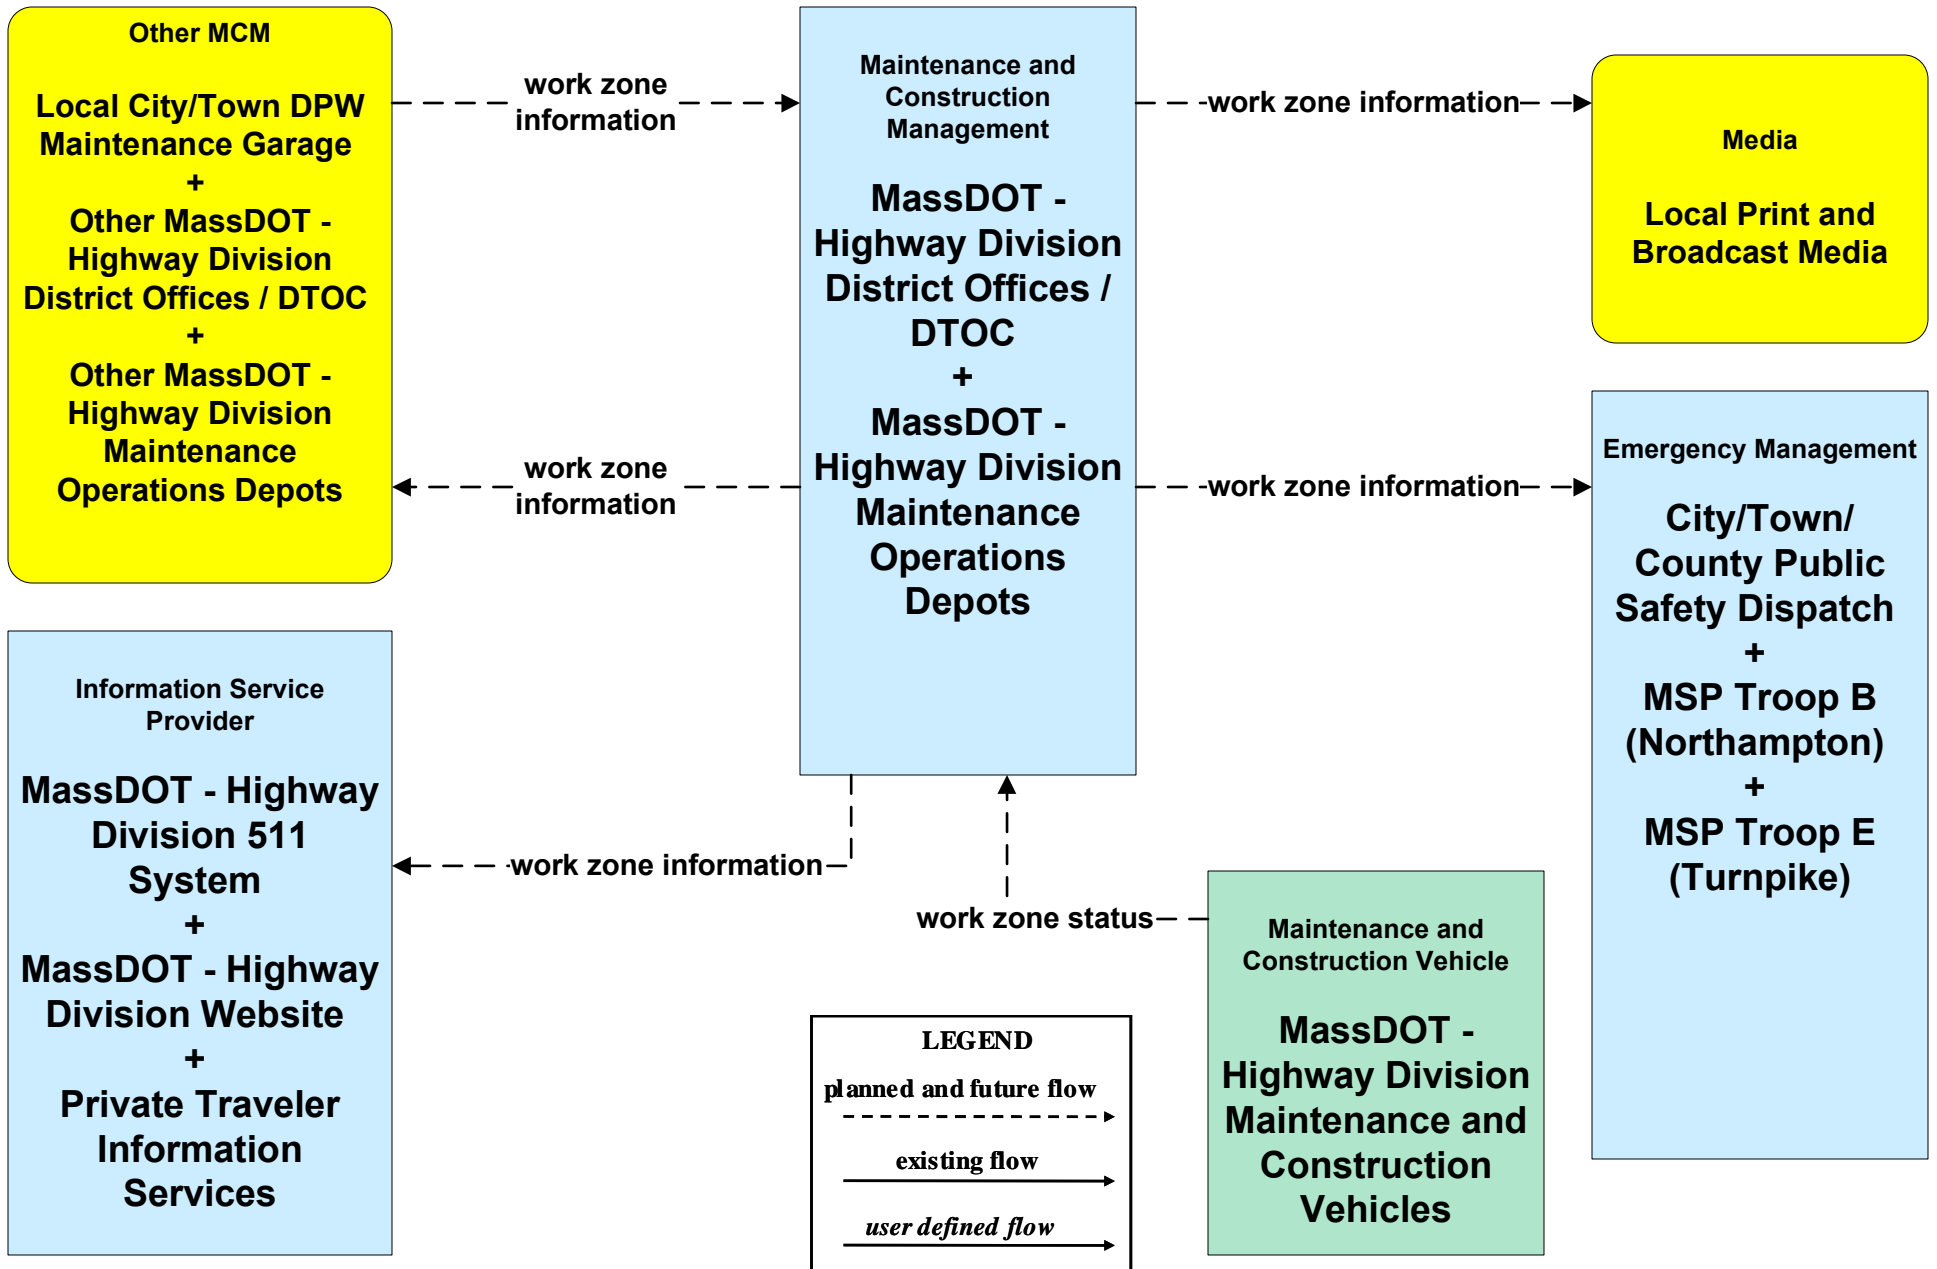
Other MCM

Local City/Town DPW Maintenance Garage
+
Other MassDOT - Highway Division District Offices / DTOC
+
Other MassDOT - Highway Division Maintenance Operations Depots

work zone information

Maintenance and Construction Management

MassDOT - Highway Division District Offices / DTOC
+
MassDOT - Highway Division Maintenance Operations Depots

work zone information

Media

Local Print and Broadcast Media

work zone information

work zone information

Emergency Management

City/Town/ County Public Safety Dispatch
+
MSP Troop B (Northampton)
+
MSP Troop E (Turnpike)

Information Service Provider

MassDOT - Highway Division 511 System
+
MassDOT - Highway Division Website
+
Private Traveler Information Services

work zone information

work zone status

Maintenance and Construction Vehicle

MassDOT - Highway Division Maintenance and Construction Vehicles

LEGEND
planned and future flow
existing flow
user defined flow